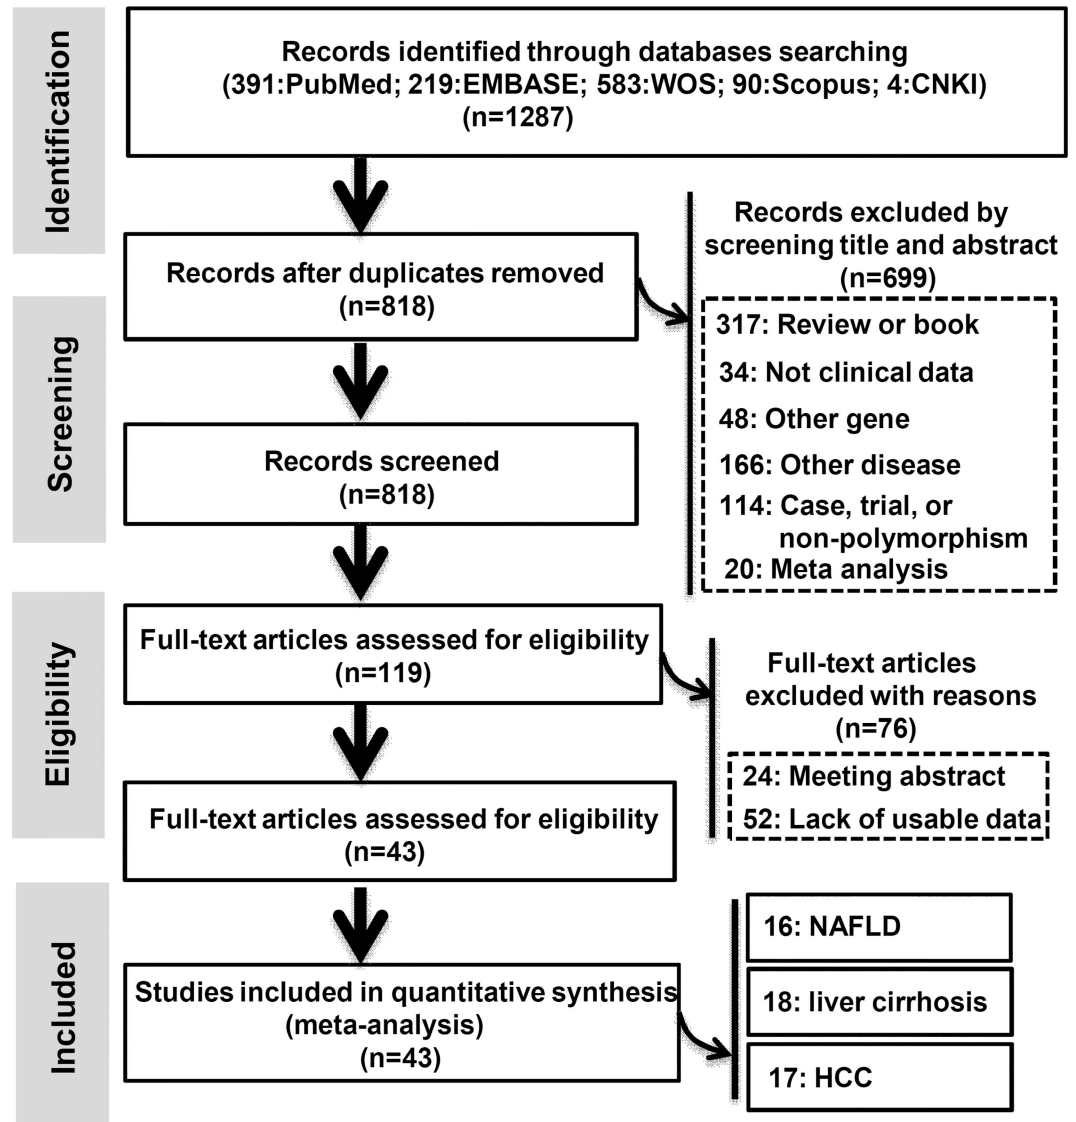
Identification

Records identified through databases searching (391:PubMed; 219:EMBASE; 583:WOS; 90:Scopus; 4:CNKI) (n=1287)

Screening

Records after duplicates removed (n=818)

Records excluded by screening title and abstract (n=699)

317: Review or book
34: Not clinical data
48: Other gene
166: Other disease
114: Case, trial, or non-polymorphism
20: Meta analysis

Records screened (n=818)

Eligibility

Full-text articles assessed for eligibility (n=119)

Full-text articles excluded with reasons (n=76)

24: Meeting abstract
52: Lack of usable data

Full-text articles assessed for eligibility (n=43)

Included

Studies included in quantitative synthesis (meta-analysis) (n=43)

16: NAFLD
18: liver cirrhosis
17: HCC